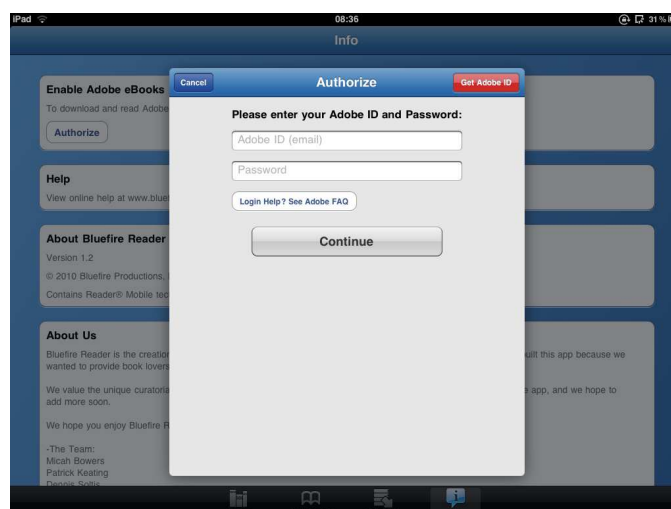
iPad

08:36

31 %

Info

Enable Adobe eBooks

To download and read Adobe

Authorize

Help

View online help at www.bluef

About Bluefire Reader

Version 1.2

© 2010 Bluefire Productions,

Contains Reader® Mobile tec

About Us

Bluefire Reader is the creatio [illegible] uilt this app because we wanted to provide book lovers

We value the unique curatoria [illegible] e app, and we hope to add more soon.

We hope you enjoy Bluefire R

-The Team:
Micah Bowers
Patrick Keating
Dennis Soltis

Cancel

Authorize

Get Adobe ID

Please enter your Adobe ID and Password:

Adobe ID (email)

Password

Login Help? See Adobe FAQ

Continue